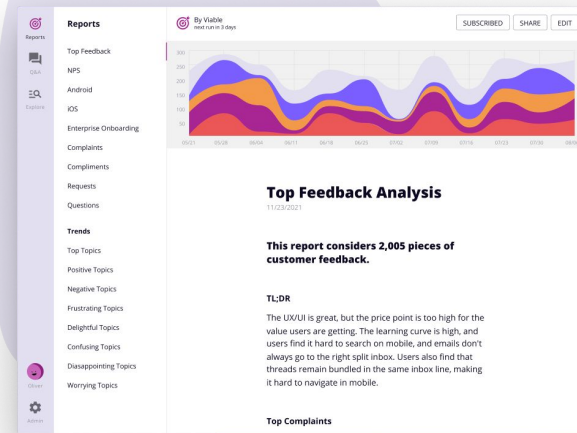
Reports

Q&A

Explore

Olivier

Admin

Reports

Top Feedback

NPS

Android

iOS

Enterprise Onboarding

Complaints

Compliments

Requests

Questions

Trends

Top Topics

Positive Topics

Negative Topics

Frustrating Topics

Delightful Topics

Confusing Topics

Dissapointing Topics

Worrying Topics

By Viable
next run in 3 days

SUBSCRIBED SHARE EDIT

300
250
200
150
100
50

05/21 05/28 06/04 06/11 06/18 06/25 07/02 07/09 07/16 07/23 07/30 08/06

Top Feedback Analysis

11/23/2021

This report considers 2,005 pieces of customer feedback.

TL;DR

The UX/UI is great, but the price point is too high for the value users are getting. The learning curve is high, and users find it hard to search on mobile, and emails don't always go to the right split inbox. Users also find that threads remain bundled in the same inbox line, making it hard to navigate in mobile.

Top Complaints